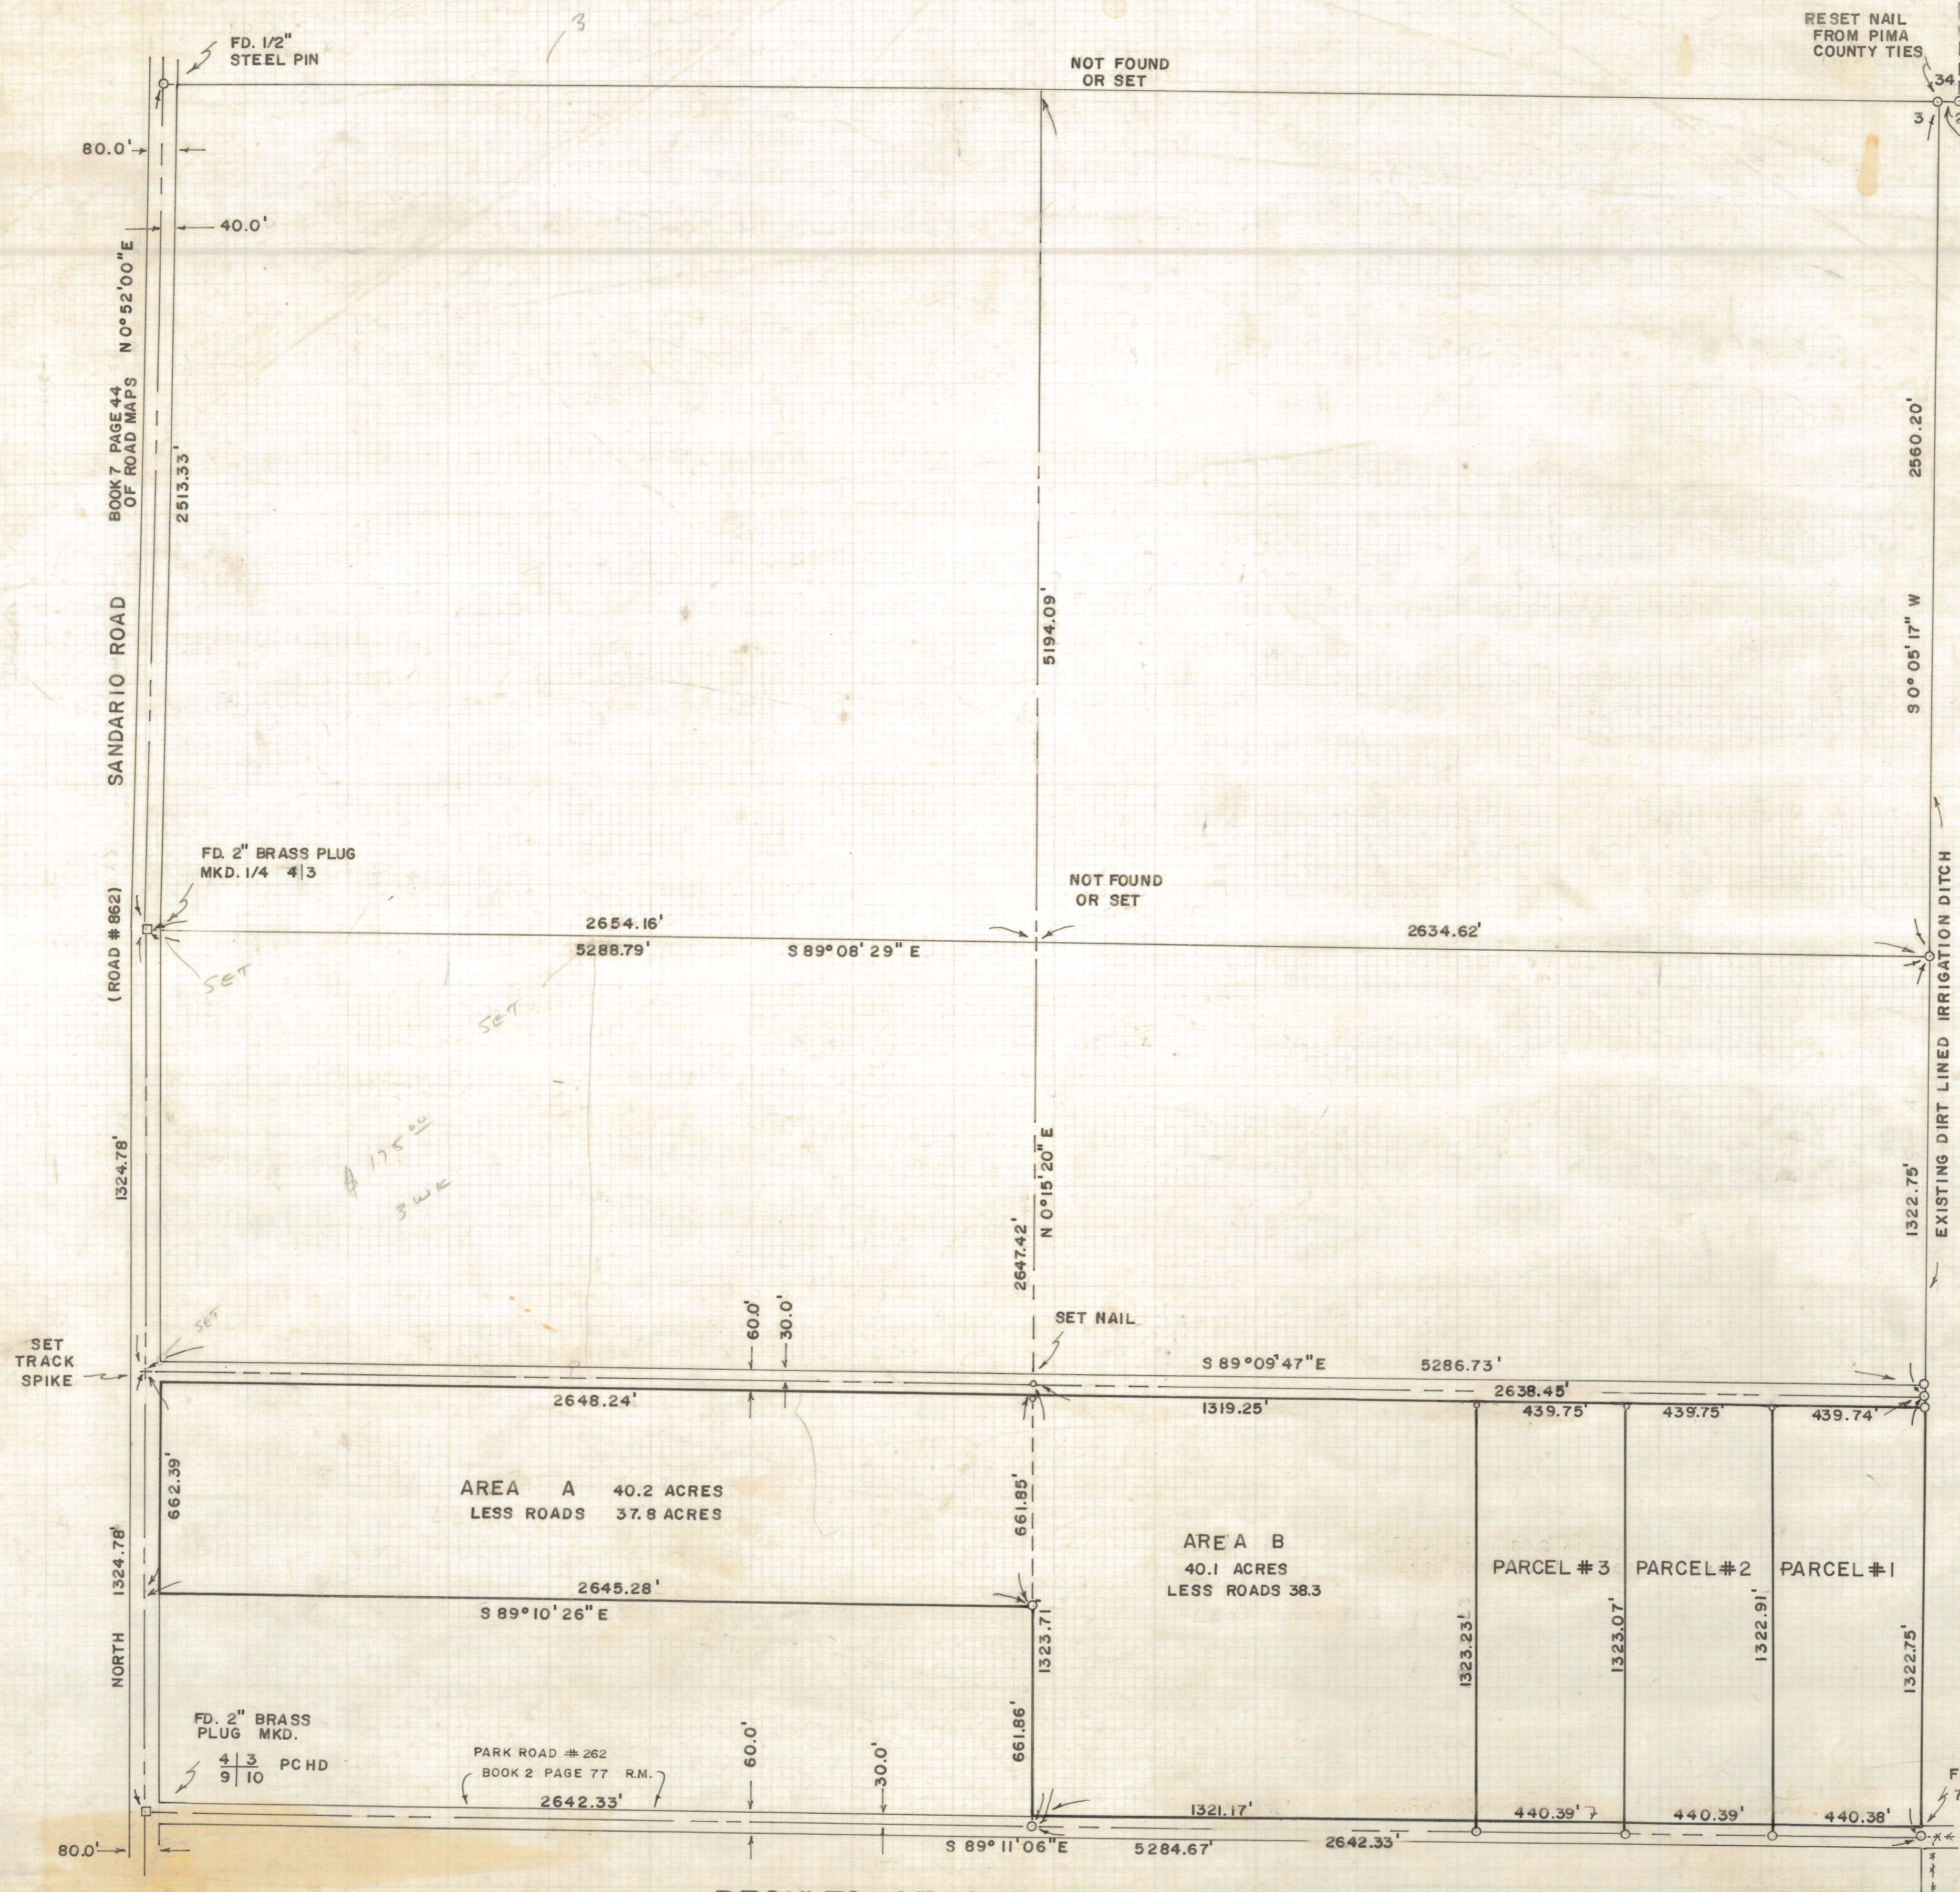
FD. 1/2" STEEL PIN

3

NOT FOUND OR SET

RESET NAIL FROM PIMA COUNTY TIES

34

3

80.0'

40.0'

N 0°52'00"E

BOOK 7 PAGE 44 OF ROAD MAPS

2513.33'

SANDARIO ROAD

5194.09'

2560.20'

S 0° 05' 17" W

FD. 2" BRASS PLUG MKD. 1/4 4|3

(ROAD # 862)

SET

NOT FOUND OR SET

2654.16'

5288.79'

S 89°08' 29" E

2634.62'

SET

EXISTING DIRT LINED IRRIGATION DITCH

1324.78'

N 0°15' 20" E

2647.42'

1322.75'

SET

SET TRACK SPIKE

60.0'

30.0'

SET NAIL

S 89°09'47"E

5286.73'

2638.45'

2648.24'

1319.25'

439.75'

439.75'

439.74'

662.39'

AREA A 40.2 ACRES LESS ROADS 37.8 ACRES

661.85'

AREA B 40.1 ACRES LESS ROADS 38.3

1324.78'

2645.28'

S 89°10'26"E

PARCEL #3

PARCEL #2

PARCEL #1

1323.71

1323.23'

1323.07'

1322.91'

1322.75'

NORTH

FD. 2" BRASS PLUG MKD.

$\frac{4|3}{9|10}$ PC HD

PARK ROAD # 262 BOOK 2 PAGE 77 R.M.

60.0'

30.0'

661.86'

2642.33'

1321.17'

440.39'

440.39'

440.38'

80.0'

S 89° 11' 06"E

5284.67'

2642.33'

F